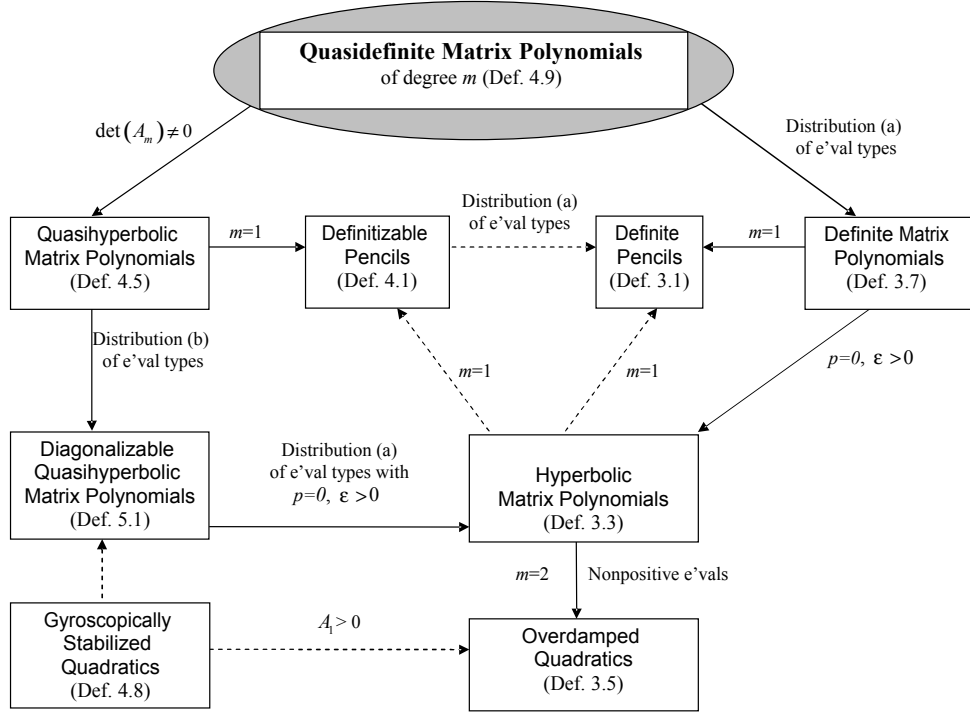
**Quasidefinite Matrix Polynomials**
of degree *m* (Def. 4.9)

$\det(A_m) \neq 0$

Distribution (a) of e'val types

Quasihyperbolic Matrix Polynomials (Def. 4.5)

*m*=1

Definitizable Pencils (Def. 4.1)

Distribution (a) of e'val types

Definite Pencils (Def. 3.1)

*m*=1

Definite Matrix Polynomials (Def. 3.7)

Distribution (b) of e'val types

*m*=1

*m*=1

$p=0$, $\varepsilon > 0$

Diagonalizable Quasihyperbolic Matrix Polynomials (Def. 5.1)

Distribution (a) of e'val types with $p=0$, $\varepsilon > 0$

Hyperbolic Matrix Polynomials (Def. 3.3)

*m*=2

Nonpositive e'vals

Gyroscopically Stabilized Quadratics (Def. 4.8)

$A_1 > 0$

Overdamped Quadratics (Def. 3.5)